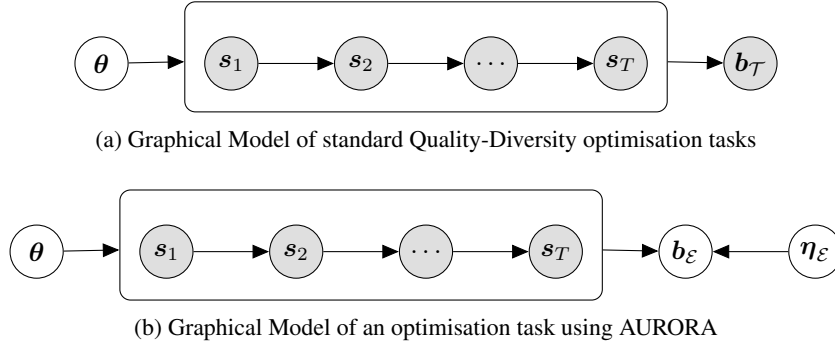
$\boldsymbol{\theta}$

$\boldsymbol{s}_1$

$\boldsymbol{s}_2$

$\cdots$

$\boldsymbol{s}_T$

$\boldsymbol{b}_{\mathcal{T}}$

(a) Graphical Model of standard Quality-Diversity optimisation tasks

$\boldsymbol{\theta}$

$\boldsymbol{s}_1$

$\boldsymbol{s}_2$

$\cdots$

$\boldsymbol{s}_T$

$\boldsymbol{b}_{\mathcal{E}}$

$\boldsymbol{\eta}_{\mathcal{E}}$

(b) Graphical Model of an optimisation task using AURORA